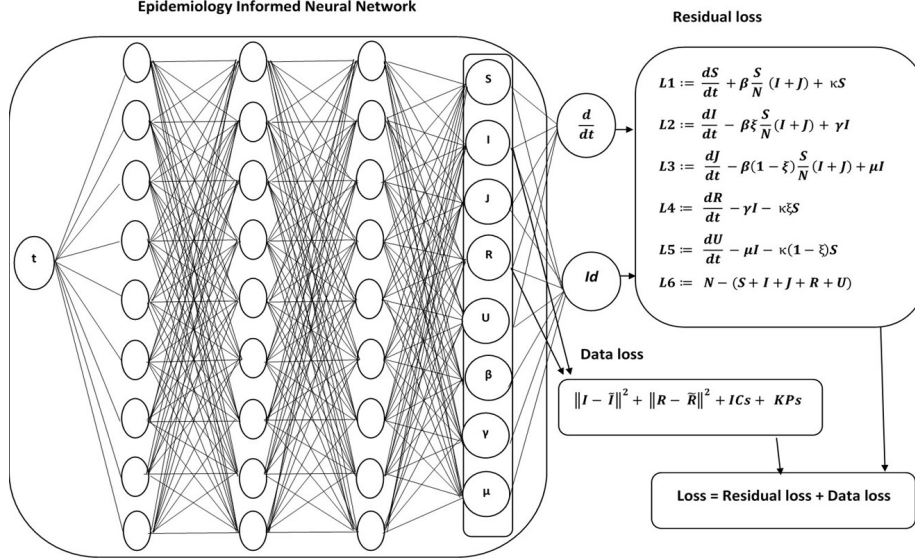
Epidemiology Informed Neural Network

Residual loss

t

S

I

J

R

U

β

γ

μ

$\frac{d}{dt}$

Id

$L1 := \frac{dS}{dt} + \beta \frac{S}{N}(I+J) + \kappa S$

$L2 := \frac{dI}{dt} - \beta\xi \frac{S}{N}(I+J) + \gamma I$

$L3 := \frac{dJ}{dt} - \beta(1-\xi)\frac{S}{N}(I+J) + \mu I$

$L4 := \frac{dR}{dt} - \gamma I - \kappa\xi S$

$L5 := \frac{dU}{dt} - \mu I - \kappa(1-\xi)S$

$L6 := N - (S+I+J+R+U)$

Data loss

$\|I - \bar{I}\|^2 + \|R - \bar{R}\|^2 + ICs + KPs$

Loss = Residual loss + Data loss